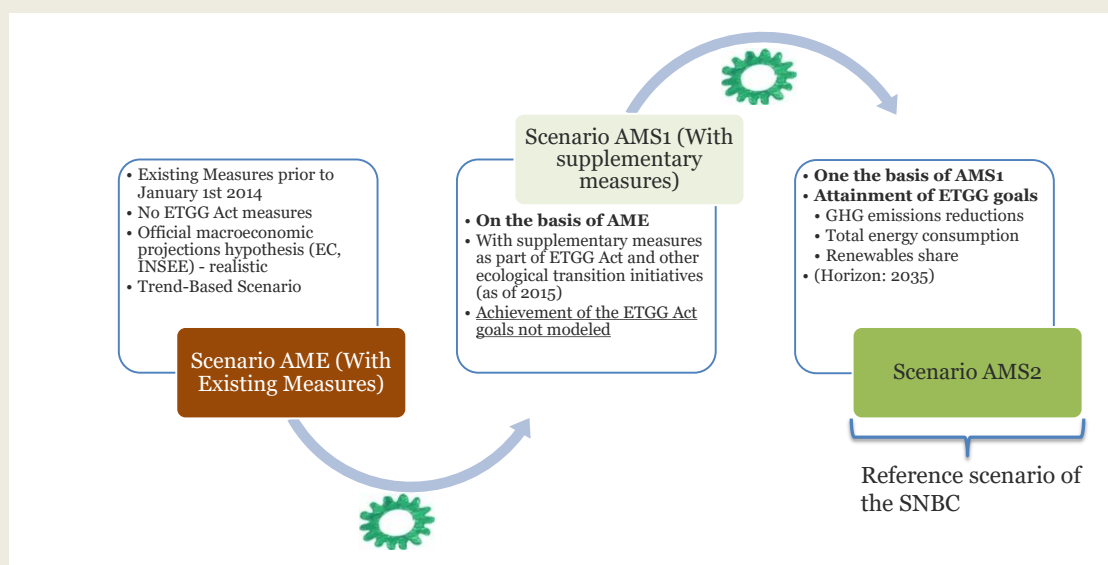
• Existing Measures prior to January 1st 2014
• No ETGG Act measures
• Official macroeconomic projections hypothesis (EC, INSEE) - realistic
• Trend-Based Scenario

Scenario AME (With Existing Measures)

Scenario AMS1 (With supplementary measures)

• **On the basis of AME**
• With supplementary measures as part of ETGG Act and other ecological transition initiatives (as of 2015)
• Achievement of the ETGG Act goals not modeled

• **One the basis of AMS1**
• **Attainment of ETGG goals**
• GHG emissions reductions
• Total energy consumption
• Renewables share
• (Horizon: 2035)

Scenario AMS2

Reference scenario of the SNBC